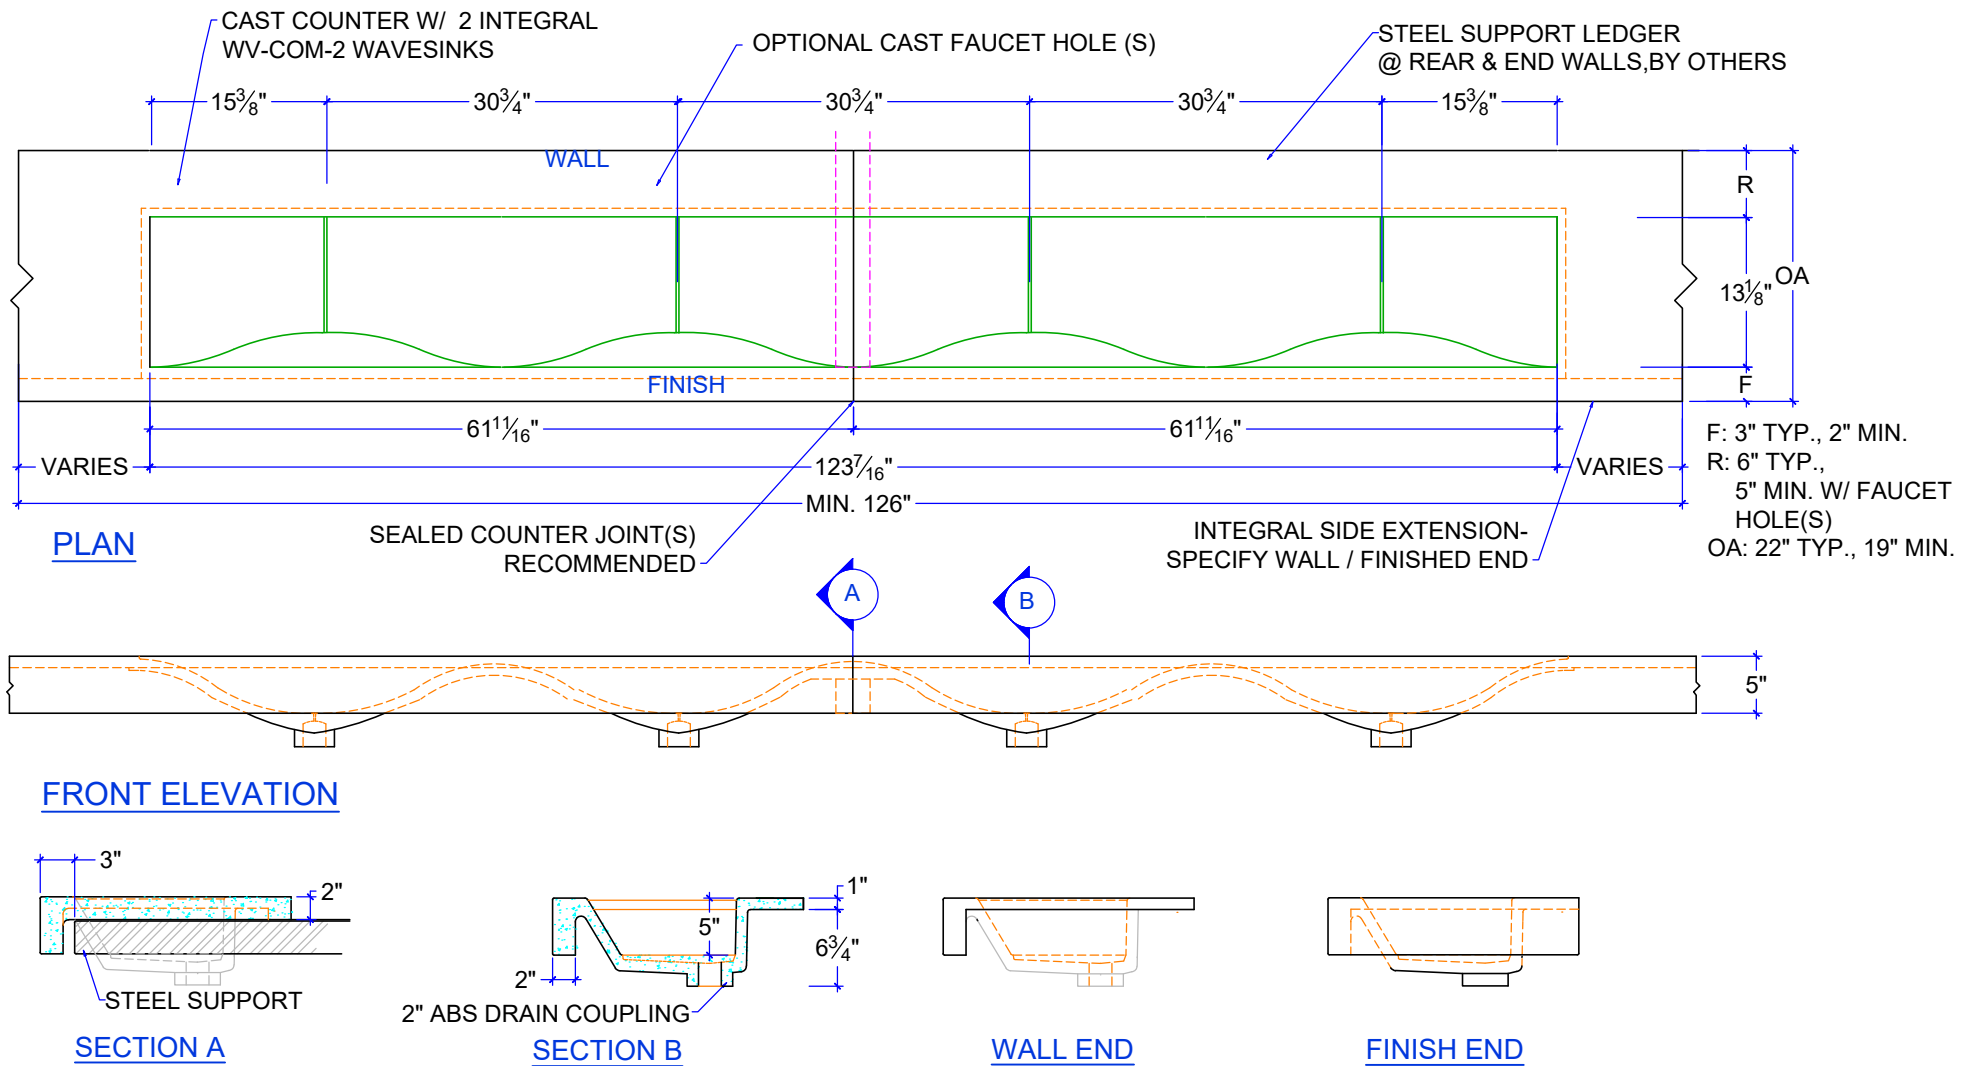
CAST COUNTER W/ 2 INTEGRAL WV-COM-2 WAVESINKS

OPTIONAL CAST FAUCET HOLE (S)

STEEL SUPPORT LEDGER @ REAR & END WALLS,BY OTHERS

$15\frac{3}{8}$" $30\frac{3}{4}$" $30\frac{3}{4}$" $30\frac{3}{4}$" $15\frac{3}{8}$"

WALL

R

OA

$13\frac{1}{8}$"

FINISH

F

$61\frac{11}{16}$" $61\frac{11}{16}$"

VARIES $123\frac{7}{16}$" VARIES

MIN. 126"

F: 3" TYP., 2" MIN.
R: 6" TYP.,
5" MIN. W/ FAUCET HOLE(S)
OA: 22" TYP., 19" MIN.

PLAN

SEALED COUNTER JOINT(S) RECOMMENDED

INTEGRAL SIDE EXTENSION- SPECIFY WALL / FINISHED END

A

B

5"

FRONT ELEVATION

3"

2"

STEEL SUPPORT

5"

1"

$6\frac{3}{4}$"

2"

2" ABS DRAIN COUPLING

SECTION A

SECTION B

WALL END

FINISH END